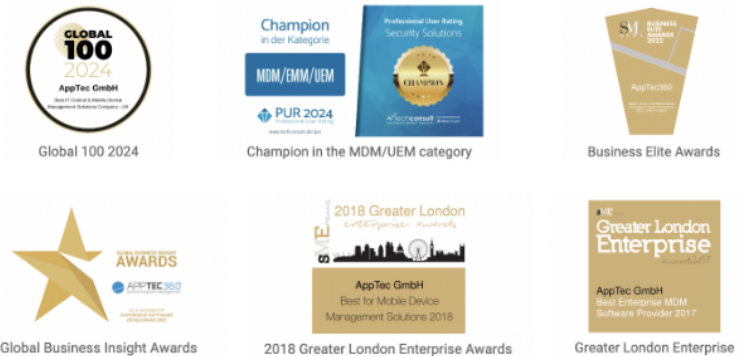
GLOBAL 100 2024
AppTec GmbH
Best IT Control & Mobile Device Management Solutions Company - UK

Global 100 2024

Champion in der Kategorie
MDM/EMM/UEM
PUR 2024
Professional User Rating
Professional User Rating Security Solutions
CHAMPION
techconsult

Champion in the MDM/UEM category

SME BUSINESS ELITE AWARDS 2023
AppTec360

Business Elite Awards

GLOBAL BUSINESS INSIGHT AWARDS
APPTEC360

Global Business Insight Awards

2018 Greater London enterprise awards
SME
AppTec GmbH
Best for Mobile Device Management Solutions 2018

2018 Greater London Enterprise Awards

SME Greater London Enterprise awards2017
AppTec GmbH
Best Enterprise MDM Software Provider 2017

Greater London Enterprise